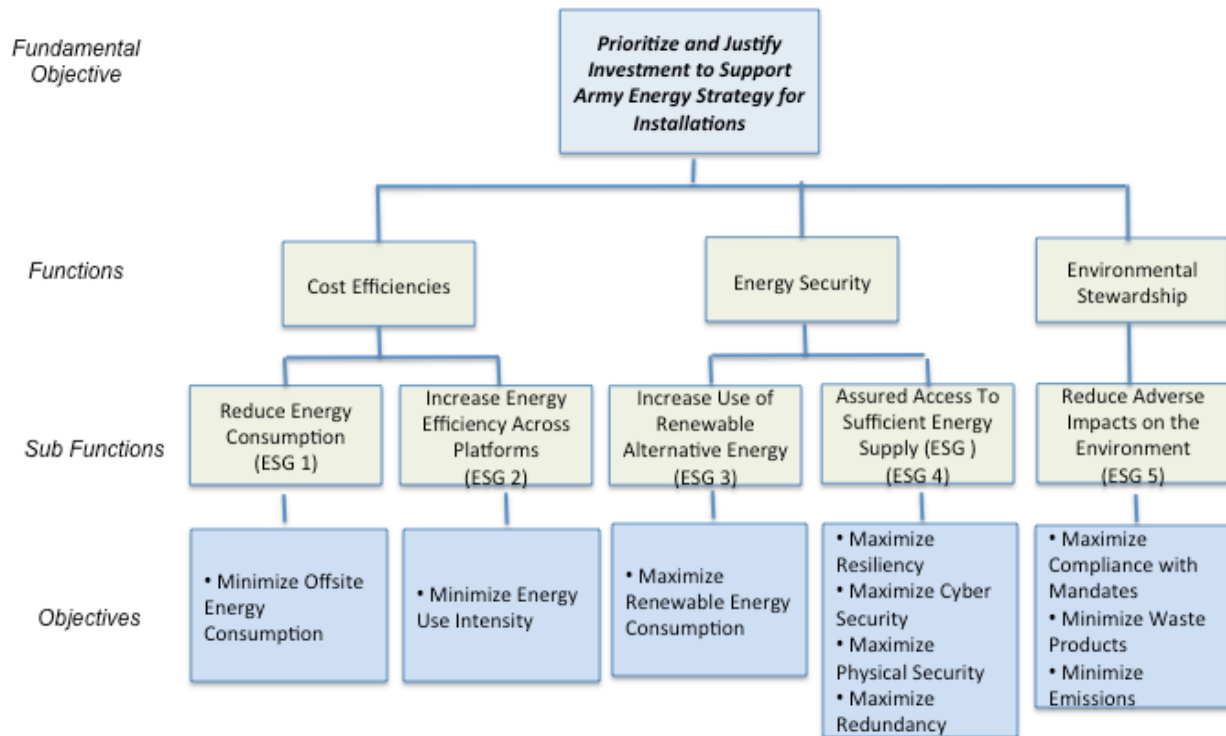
Fundamental Objective

Prioritize and Justify Investment to Support Army Energy Strategy for Installations

Functions

Cost Efficiencies

Energy Security

Environmental Stewardship

Sub Functions

Reduce Energy Consumption (ESG 1)

Increase Energy Efficiency Across Platforms (ESG 2)

Increase Use of Renewable Alternative Energy (ESG 3)

Assured Access To Sufficient Energy Supply (ESG ) (ESG 4)

Reduce Adverse Impacts on the Environment (ESG 5)

Objectives

• Minimize Offsite Energy Consumption

• Minimize Energy Use Intensity

• Maximize Renewable Energy Consumption

• Maximize Resiliency
• Maximize Cyber Security
• Maximize Physical Security
• Maximize Redundancy

• Maximize Compliance with Mandates
• Minimize Waste Products
• Minimize Emissions